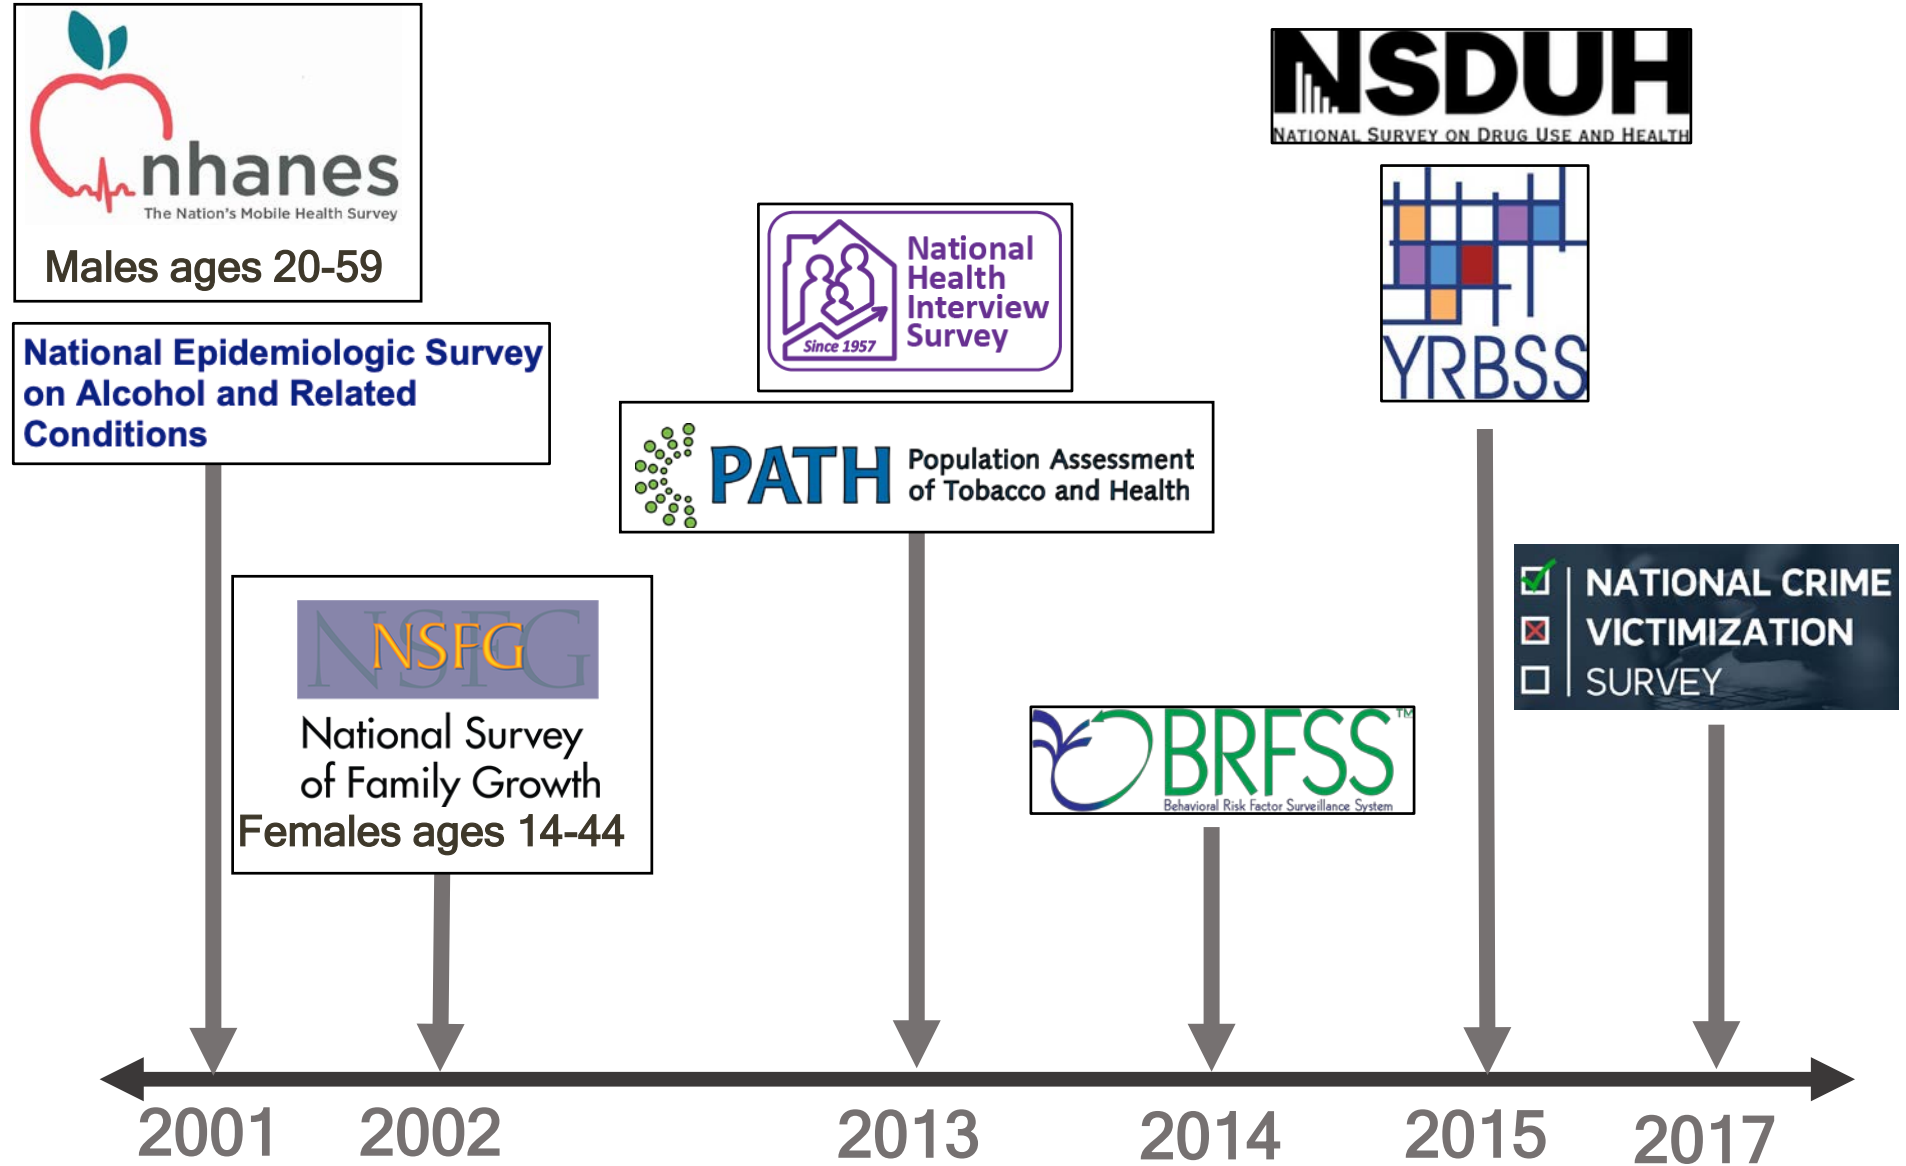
nhanes
The Nation's Mobile Health Survey
Males ages 20-59

National Epidemiologic Survey on Alcohol and Related Conditions

NSFG
National Survey of Family Growth
Females ages 14-44

National Health Interview Survey
Since 1957

PATH Population Assessment of Tobacco and Health

BRFSS™
Behavioral Risk Factor Surveillance System

NSDUH
NATIONAL SURVEY ON DRUG USE AND HEALTH

YRBSS

NATIONAL CRIME VICTIMIZATION SURVEY

2001 2002 2013 2014 2015 2017